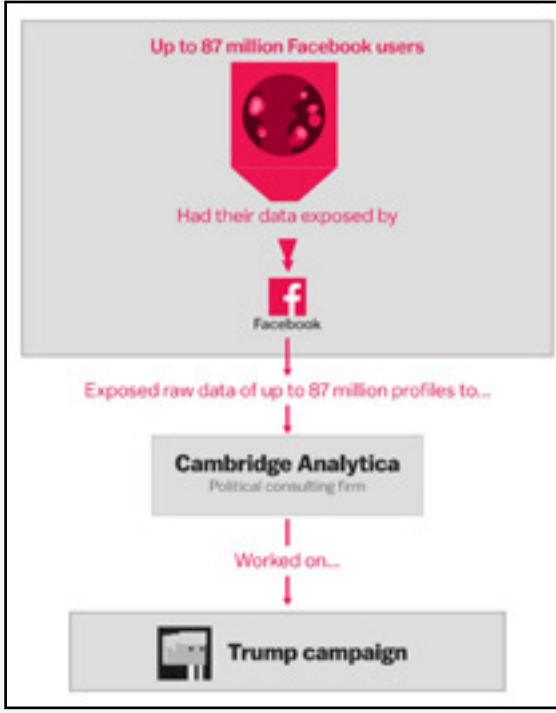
Up to 87 million Facebook users

Had their data exposed by

f
Facebook

Exposed raw data of up to 87 million profiles to...

Cambridge Analytica
Political consulting firm

Worked on...

Trump campaign